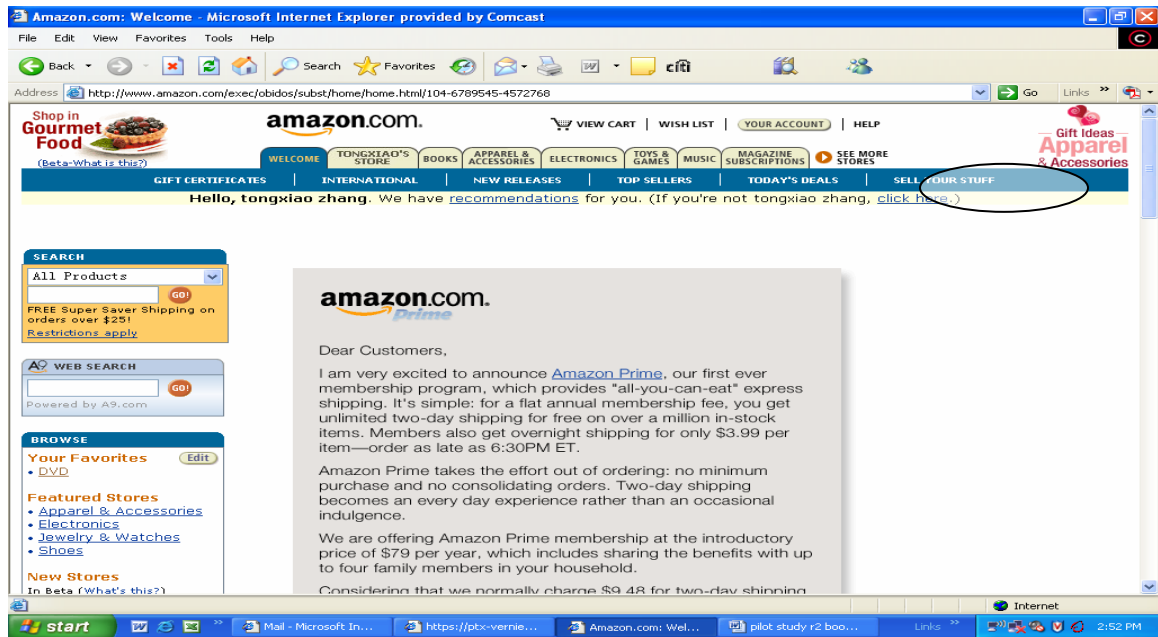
Amazon.com: Welcome - Microsoft Internet Explorer provided by Comcast

File Edit View Favorites Tools Help

Back Search Favorites

Address http://www.amazon.com/exec/obidos/subst/home/home.html/104-6789545-4572768 Go Links

Shop in Gourmet Food (Beta-What is this?)

amazon.com.

VIEW CART | WISH LIST | YOUR ACCOUNT | HELP

Gift Ideas Apparel & Accessories

WELCOME | TONGXIAO'S STORE | BOOKS | APPAREL & ACCESSORIES | ELECTRONICS | TOYS & GAMES | MUSIC | MAGAZINE SUBSCRIPTIONS | SEE MORE STORES

GIFT CERTIFICATES | INTERNATIONAL | NEW RELEASES | TOP SELLERS | TODAY'S DEALS | SELL YOUR STUFF

Hello, tongxiao zhang. We have recommendations for you. (If you're not tongxiao zhang, click here.)

SEARCH
All Products
GO!
FREE Super Saver Shipping on orders over $25!
Restrictions apply

WEB SEARCH
GO!
Powered by A9.com

BROWSE
Your Favorites Edit
• DVD

Featured Stores
• Apparel & Accessories
• Electronics
• Jewelry & Watches
• Shoes

New Stores
In Beta (What's this?)

amazon.com. Prime

Dear Customers,

I am very excited to announce Amazon Prime, our first ever membership program, which provides "all-you-can-eat" express shipping. It's simple: for a flat annual membership fee, you get unlimited two-day shipping for free on over a million in-stock items. Members also get overnight shipping for only $3.99 per item—order as late as 6:30PM ET.

Amazon Prime takes the effort out of ordering: no minimum purchase and no consolidating orders. Two-day shipping becomes an every day experience rather than an occasional indulgence.

We are offering Amazon Prime membership at the introductory price of $79 per year, which includes sharing the benefits with up to four family members in your household.

Considering that we normally charge $9.48 for two-day shipping

Internet

start | Mail - Microsoft In... | https://ptx-vernie... | Amazon.com: Wel... | pilot study r2 boo... | Links | 2:52 PM